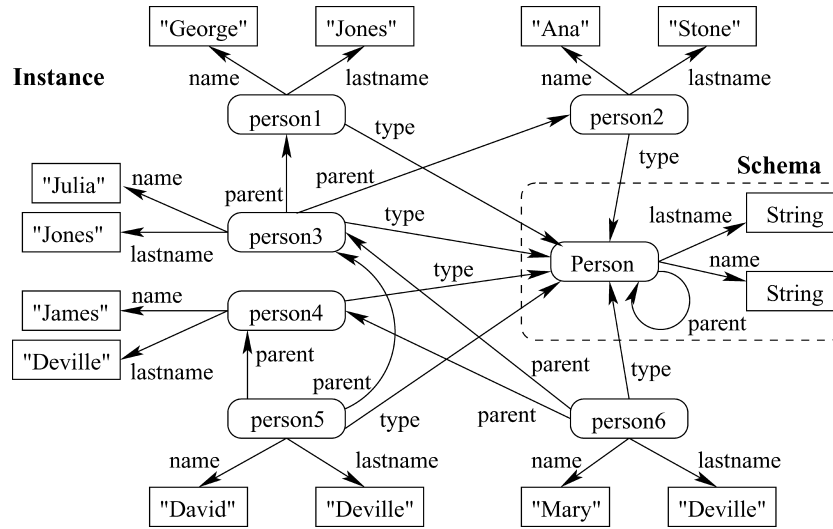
"George" "Jones" "Ana" "Stone"

Instance

name lastname name lastname

person1 type person2

type

Schema

"Julia" name parent parent

type lastname String

"Jones" lastname person3

type Person name String

"James" name person4

parent

"Deville" lastname parent

parent parent type

parent

person5 type person6

name lastname name lastname

"David" "Deville" "Mary" "Deville"